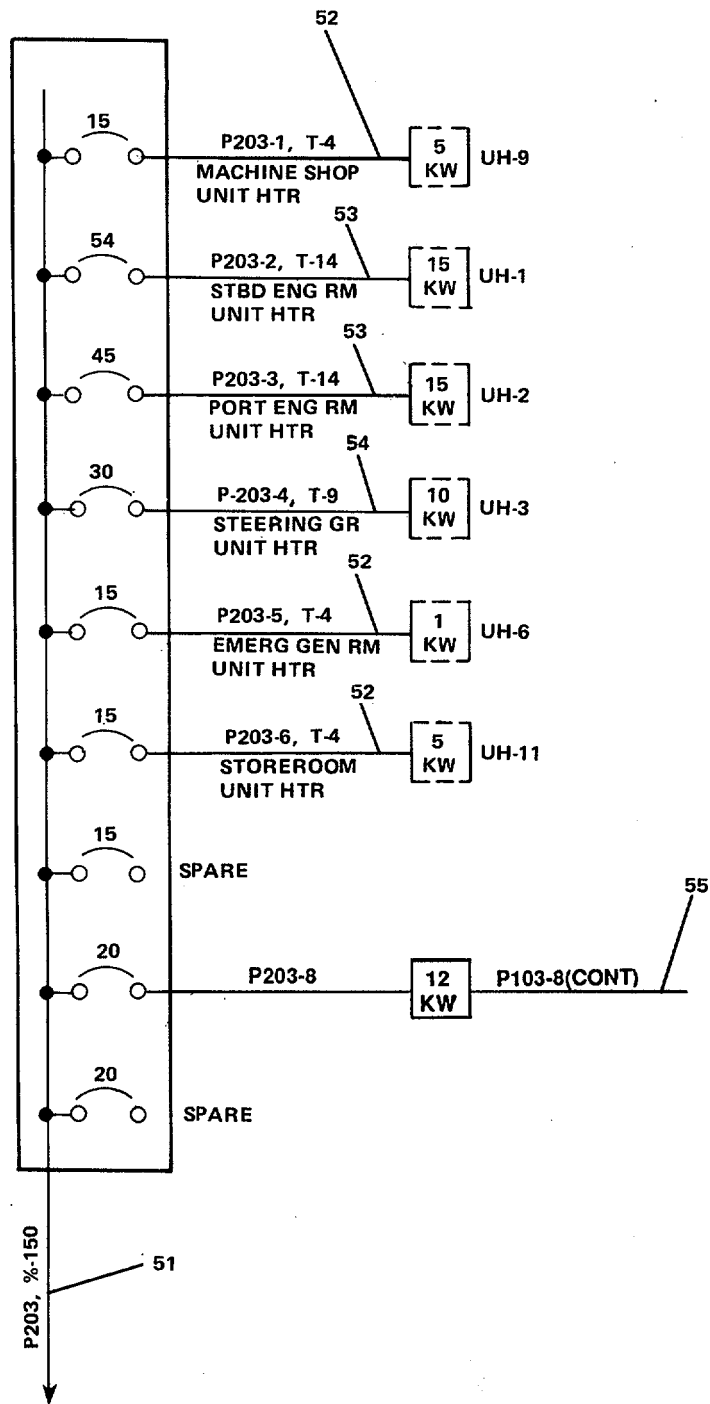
52

15
P203-1, T-4
MACHINE SHOP
UNIT HTR
5 KW
UH-9

53
54
P203-2, T-14
STBD ENG RM
UNIT HTR
15 KW
UH-1

53
45
P203-3, T-14
PORT ENG RM
UNIT HTR
15 KW
UH-2

54
30
P-203-4, T-9
STEERING GR
UNIT HTR
10 KW
UH-3

52
15
P203-5, T-4
EMERG GEN RM
UNIT HTR
1 KW
UH-6

52
15
P203-6, T-4
STOREROOM
UNIT HTR
5 KW
UH-11

15
SPARE

55
20
P203-8
12 KW
P103-8(CONT)

20
SPARE

P203, %-150
51